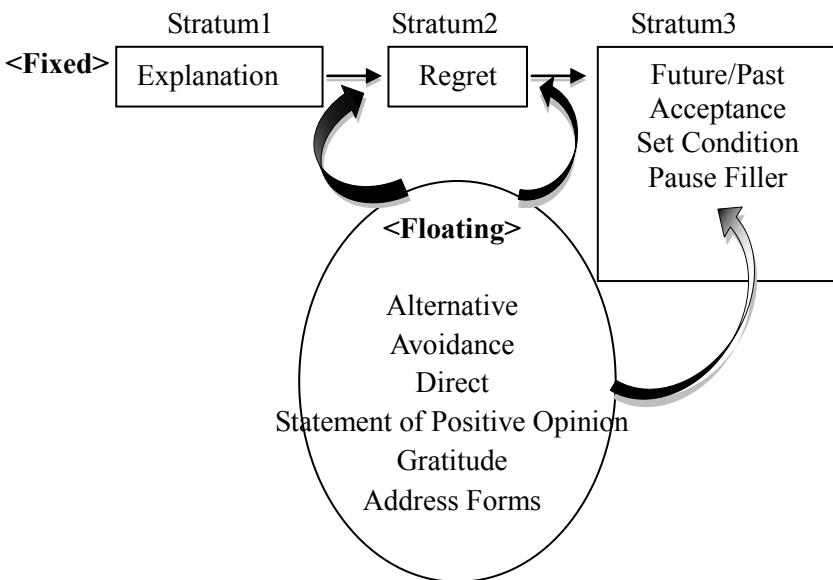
Stratum1

Stratum2

Stratum3

<Fixed>

Explanation

Regret

Future/Past
Acceptance
Set Condition
Pause Filler

<Floating>

Alternative
Avoidance
Direct
Statement of Positive Opinion
Gratitude
Address Forms